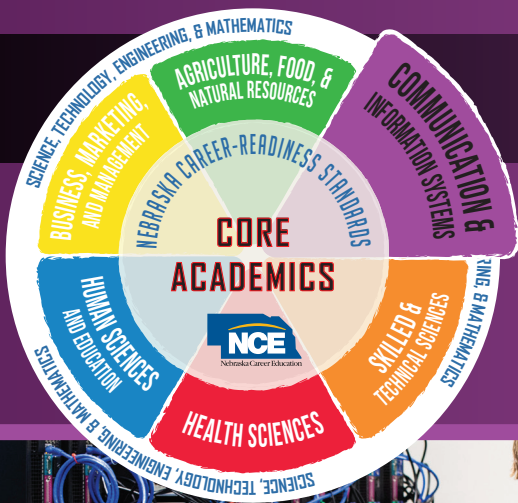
SCIENCE, TECHNOLOGY, ENGINEERING, & MATHEMATICS

AGRICULTURE, FOOD, & NATURAL RESOURCES

COMMUNICATION & INFORMATION SYSTEMS

BUSINESS, MARKETING, AND MANAGEMENT

NEBRASKA CAREER-READINESS STANDARDS

CORE ACADEMICS

NCE
Nebraska Career Education

HUMAN SCIENCES AND EDUCATION

SKILLED & TECHNICAL SCIENCES

HEALTH SCIENCES

SCIENCE, TECHNOLOGY, ENGINEERING, & MATHEMATICS

RING, & MATHEMATICS